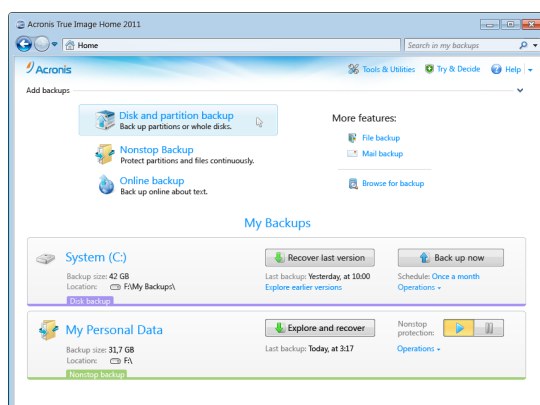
Acronis True Image Home 2011

Home

Search in my backups

Acronis

Tools & Utilities

Try & Decide

Help

Add backups

Disk and partition backup
Back up partitions or whole disks.

Nonstop Backup
Protect partitions and files continuously.

Online backup
Back up online about text.

More features:

File backup

Mail backup

Browse for backup

My Backups

System (C:)

Backup size: 42 GB
Location: F:\My Backups\

Disk backup

Recover last version

Last backup: Yesterday, at 10:00
Explore earlier versions

Back up now

Schedule: Once a month
Operations

My Personal Data

Backup size: 31,7 GB
Location: F:\

Nonstop backup

Explore and recover

Last backup: Today, at 3:17

Nonstop protection:

Operations